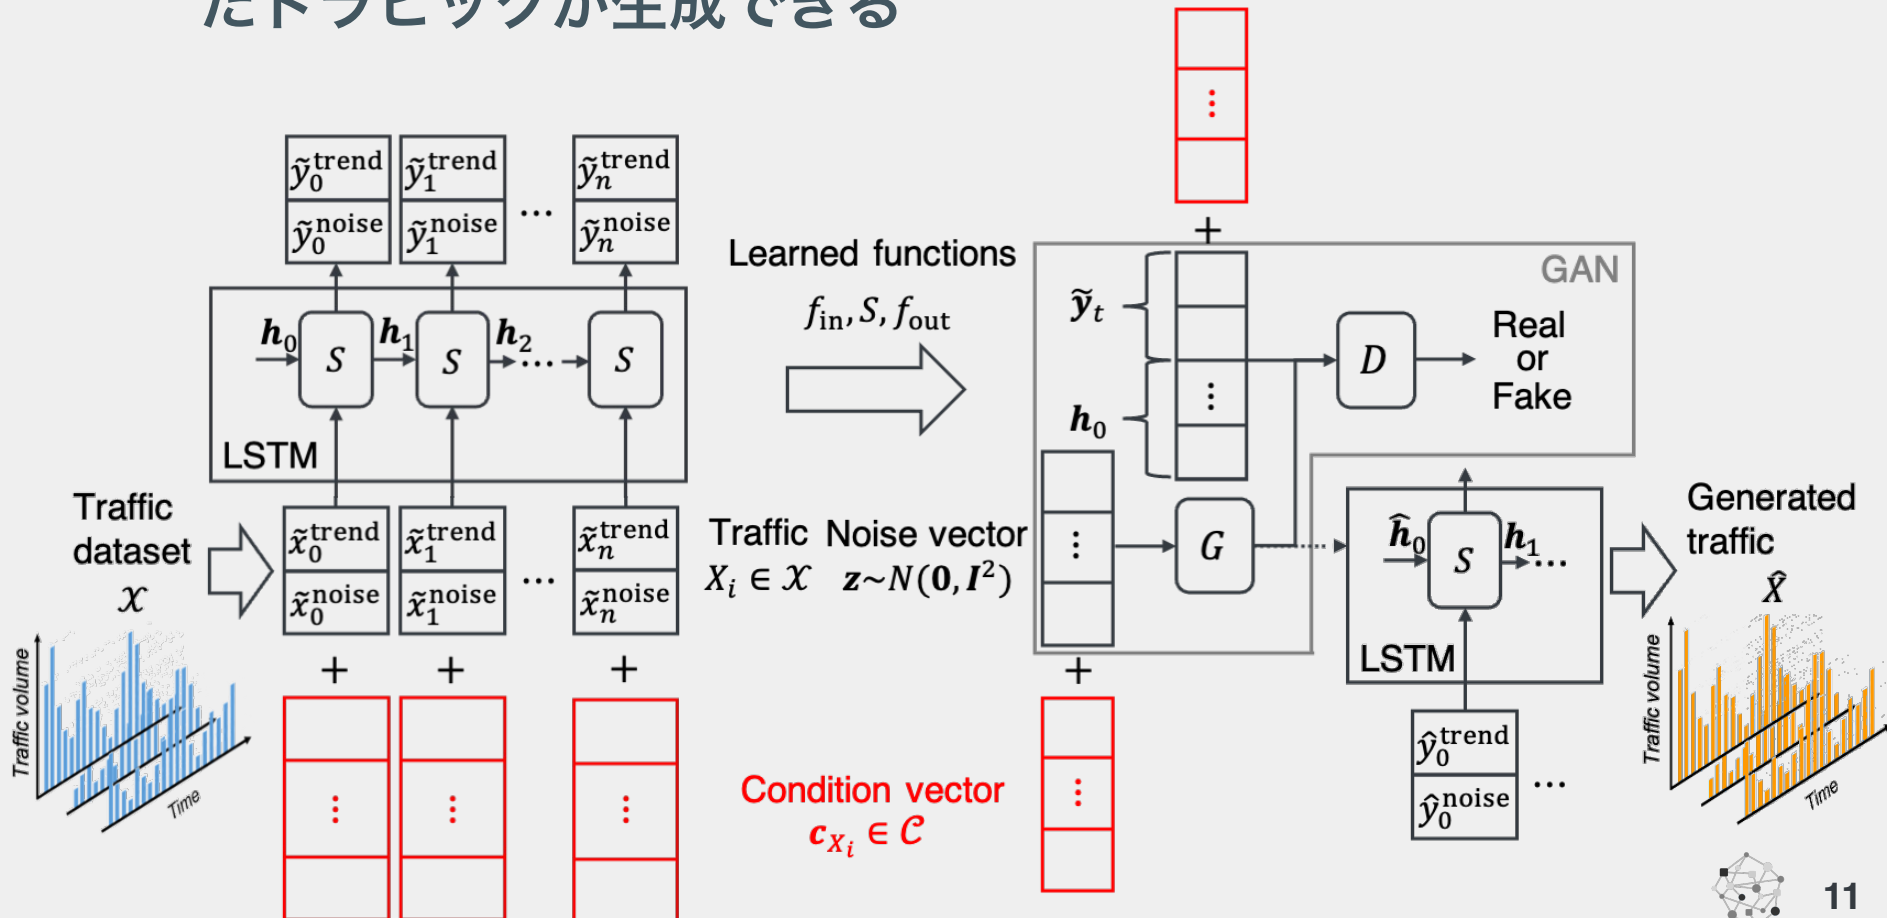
たトラヒックが生成できる

$\tilde{y}_0^{\text{trend}}$ $\tilde{y}_1^{\text{trend}}$ ... $\tilde{y}_n^{\text{trend}}$
$\tilde{y}_0^{\text{noise}}$ $\tilde{y}_1^{\text{noise}}$ $\tilde{y}_n^{\text{noise}}$

$h_0$ $S$ $h_1$ $S$ $h_2$ ... $S$

LSTM

Traffic dataset $\mathcal{X}$

$\tilde{x}_0^{\text{trend}}$ $\tilde{x}_1^{\text{trend}}$ ... $\tilde{x}_n^{\text{trend}}$
$\tilde{x}_0^{\text{noise}}$ $\tilde{x}_1^{\text{noise}}$ $\tilde{x}_n^{\text{noise}}$

+ + +

⋮ ⋮ ⋮

Traffic volume
Time

Learned functions
$f_{\text{in}}, S, f_{\text{out}}$

Traffic $X_i \in \mathcal{X}$
Noise vector $z \sim N(0, I^2)$

Condition vector
$c_{X_i} \in \mathcal{C}$

⋮
+

GAN

$\tilde{y}_t$

$h_0$

⋮

$D$

Real or Fake

⋮

$G$

⋮

+

⋮

$\hat{h}_0$ $S$ $h_1$ ...

LSTM

$\hat{y}_0^{\text{trend}}$
$\hat{y}_0^{\text{noise}}$ ...

Generated traffic
$\hat{X}$

Traffic volume
Time

11